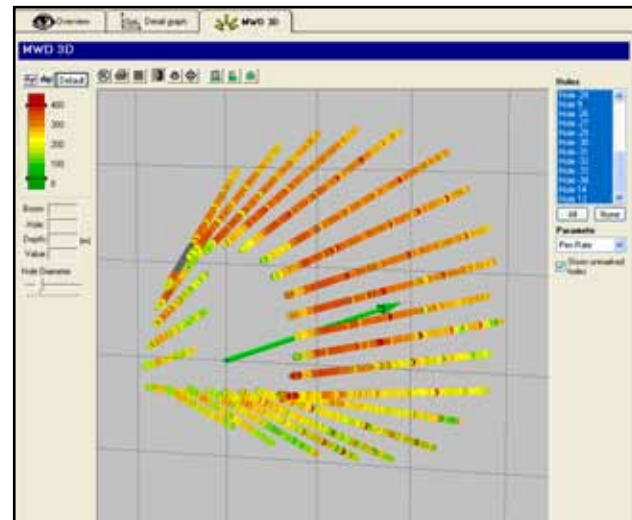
Overview
Detail graph
MWD 3D
MWD 3D
Default
400
300
200
100
0
Boom
Hole
Depth [m]
Value
Hole Diameter
Holes
Hole 29
Hole 9
Hole 26
Hole 27
Hole 28
Hole 30
Hole 31
Hole 32
Hole 33
Hole 34
Hole 14
Hole 13
All
None
Parameter
Pen Rate
Show unmarked holes